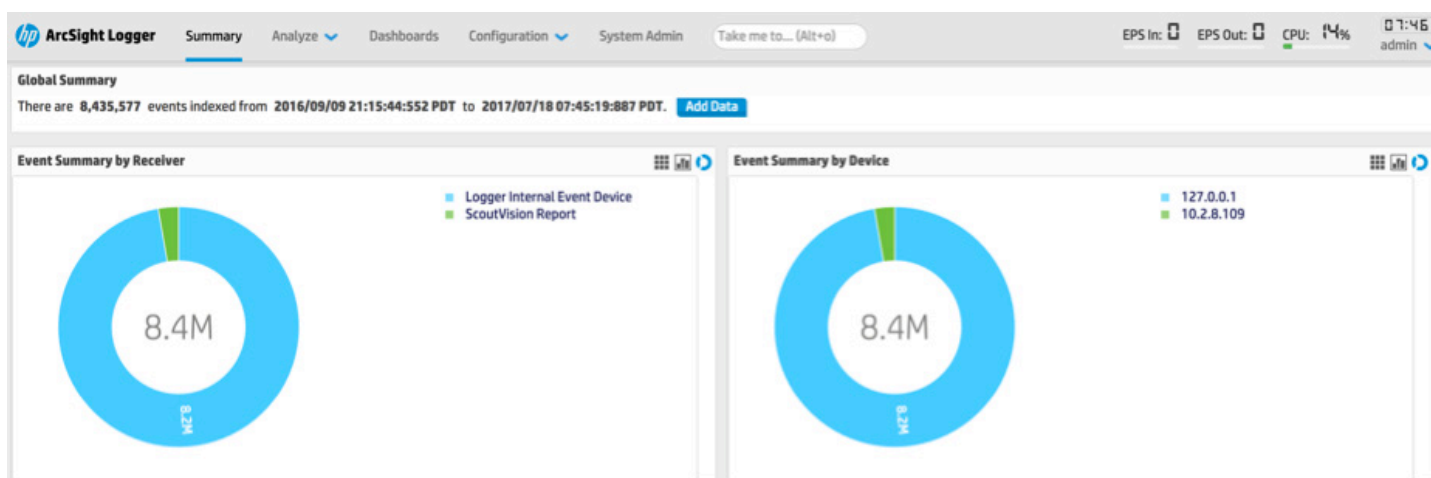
hp ArcSight Logger Summary Analyze Dashboards Configuration System Admin Take me to.... (Alt+o) EPS In: 0 EPS Out: 0 CPU: 14% 07:46 admin

Global Summary

There are 8,435,577 events indexed from 2016/09/09 21:15:44:552 PDT to 2017/07/18 07:45:19:887 PDT. Add Data

Event Summary by Receiver

Logger Internal Event Device
ScoutVision Report

8.4M

8.2M

Event Summary by Device

127.0.0.1
10.2.8.109

8.4M

8.2M